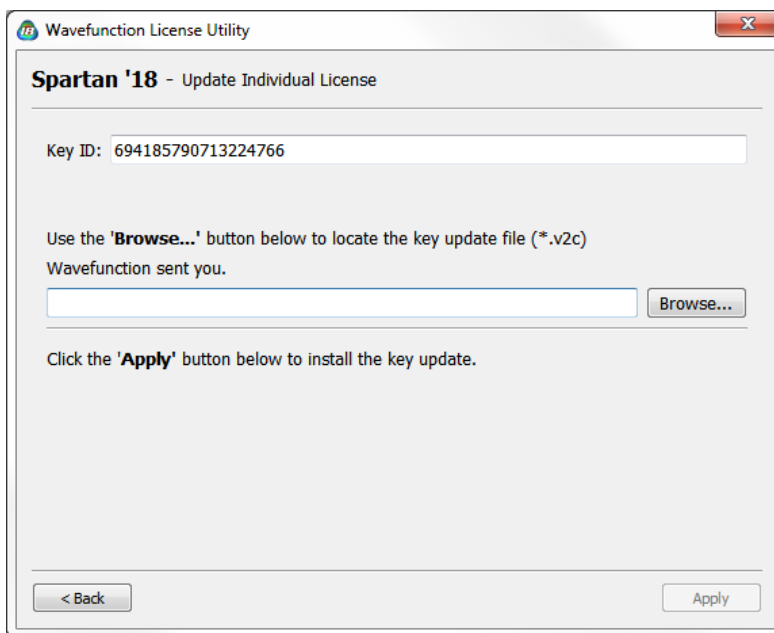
Wavefunction License Utility

Spartan '18 - Update Individual License

Key ID: 694185790713224766

Use the '**Browse...**' button below to locate the key update file (*.v2c) Wavefunction sent you.

Browse...

Click the '**Apply**' button below to install the key update.

< Back

Apply